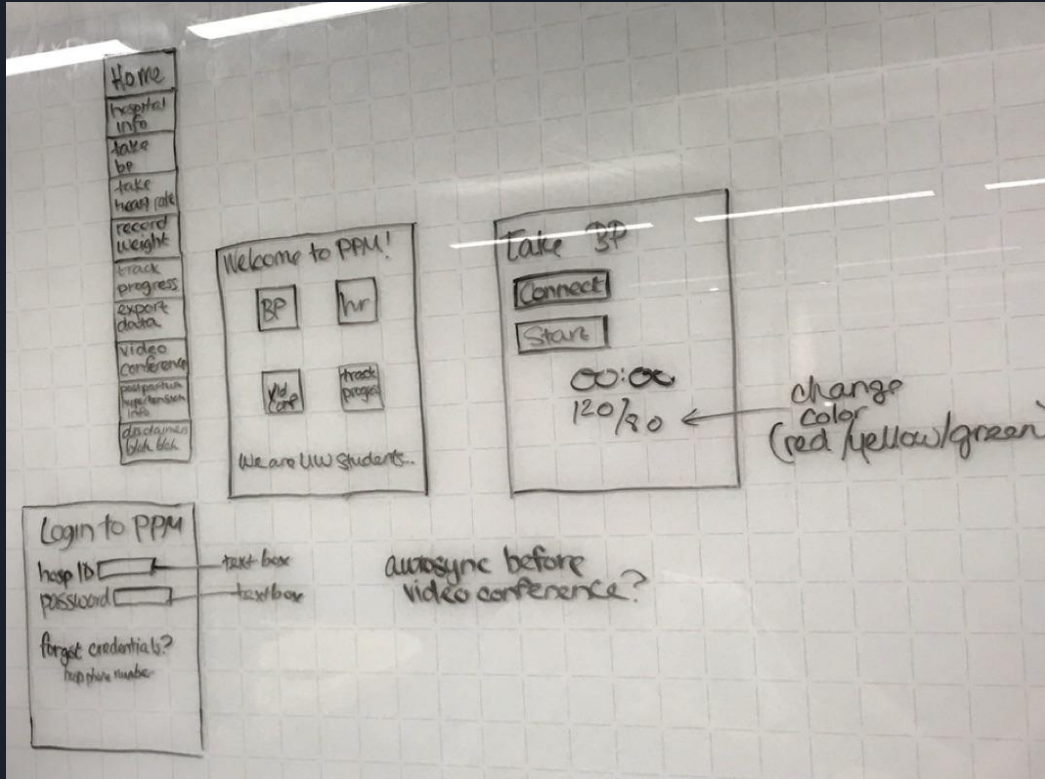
Home
hospital info
take bp
take heart rate
record weight
track progress
export data
video conference
postpartum hypertension info
disclaimer blah blah

Welcome to PPM!
BP
hr
vid conf
track progress
We are UW students..

Take BP
Connect
Start
00:00
120/80
change color (red/yellow/green)

Login to PPM
hosp ID
password
text box
text box
forgot credentials?
hosp phone number

autosync before video conference?